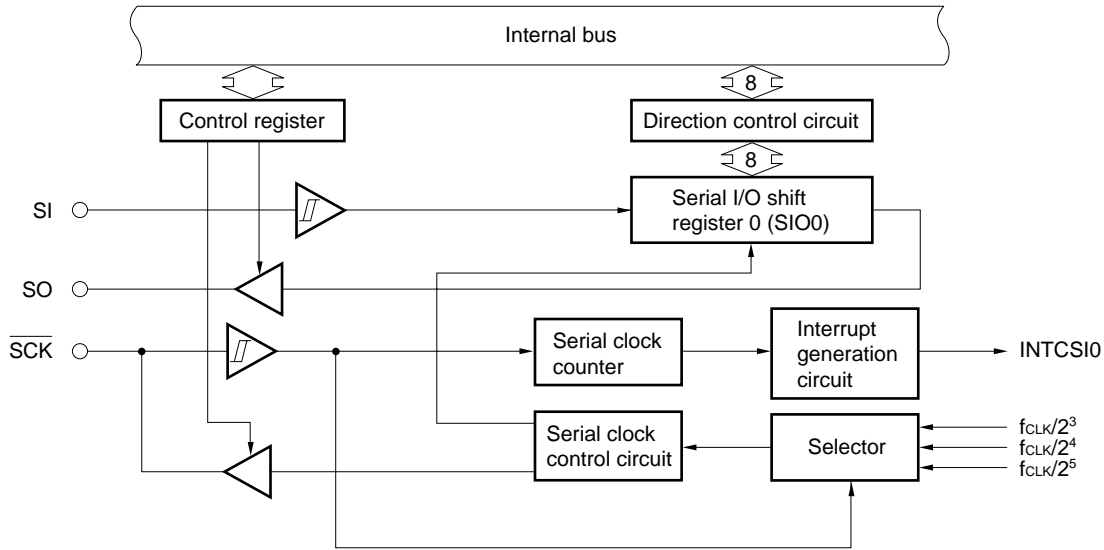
Internal bus

8

Control register

Direction control circuit

8

SI

Serial I/O shift register 0 (SIO0)

SO

$\overline{SCK}$

Serial clock counter

Interrupt generation circuit

INTCSI0

Serial clock control circuit

Selector

$f_{CLK}/2^3$

$f_{CLK}/2^4$

$f_{CLK}/2^5$